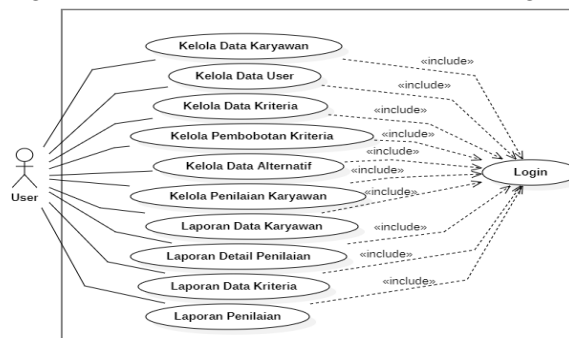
Kelola Data Karyawan
Kelola Data User
Kelola Data Kriteria
Kelola Pembobotan Kriteria
Kelola Data Alternatif
Kelola Penilaian Karyawan
Laporan Data Karyawan
Laporan Detail Penilaian
Laporan Data Kriteria
Laporan Penilaian
User
Login
«include»
«include»
«include»
«include»
«include»
«include»
«include»
«include»
«include»
«include»